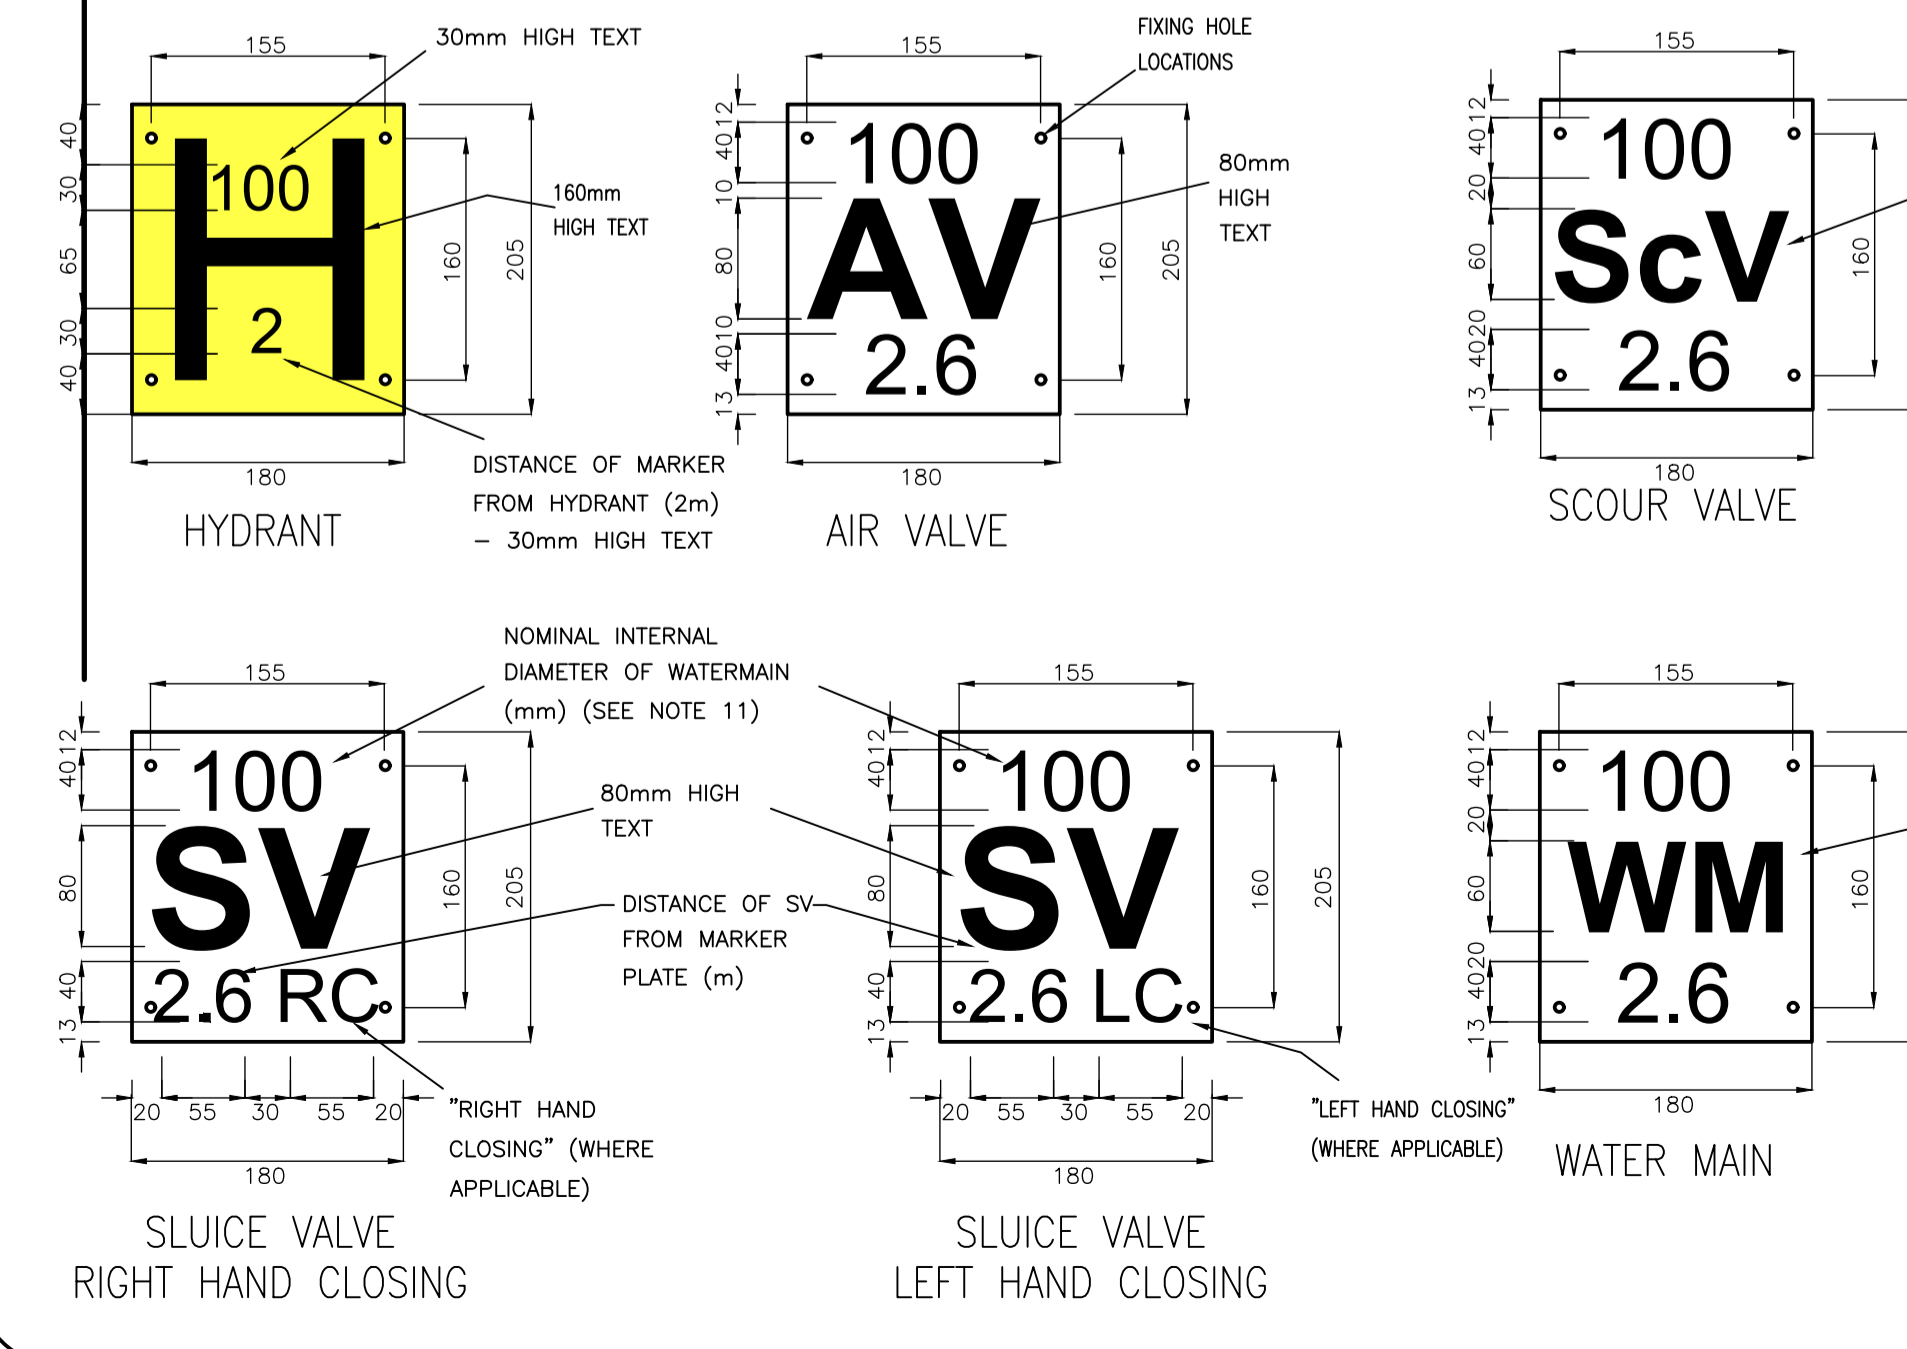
155
30mm HIGH TEXT
40
30
65
30
40
100
H
2
160mm HIGH TEXT
160
205
180
HYDRANT

DISTANCE OF MARKER FROM HYDRANT (2m) – 30mm HIGH TEXT

155
FIXING HOLE LOCATIONS
40 12
10
80
40 10
13
100
AV
2.6
80mm HIGH TEXT
160
205
180
AIR VALVE

155
40 12
20
60
40 20
13
100
ScV
2.6
160
180
SCOUR VALVE

NOMINAL INTERNAL DIAMETER OF WATERMAIN (mm) (SEE NOTE 11)

155
40 12
80
40
13
100
SV
2.6 RC
80mm HIGH TEXT
160
205
20 55 30 55 20
180
"RIGHT HAND CLOSING" (WHERE APPLICABLE)
SLUICE VALVE
RIGHT HAND CLOSING

DISTANCE OF SV FROM MARKER PLATE (m)

155
40 12
80
40
13
100
SV
2.6 LC
160
205
20 55 30 55 20
180
"LEFT HAND CLOSING" (WHERE APPLICABLE)
SLUICE VALVE
LEFT HAND CLOSING

155
40 12
20
60
40 20
13
100
WM
2.6
160
180
WATER MAIN